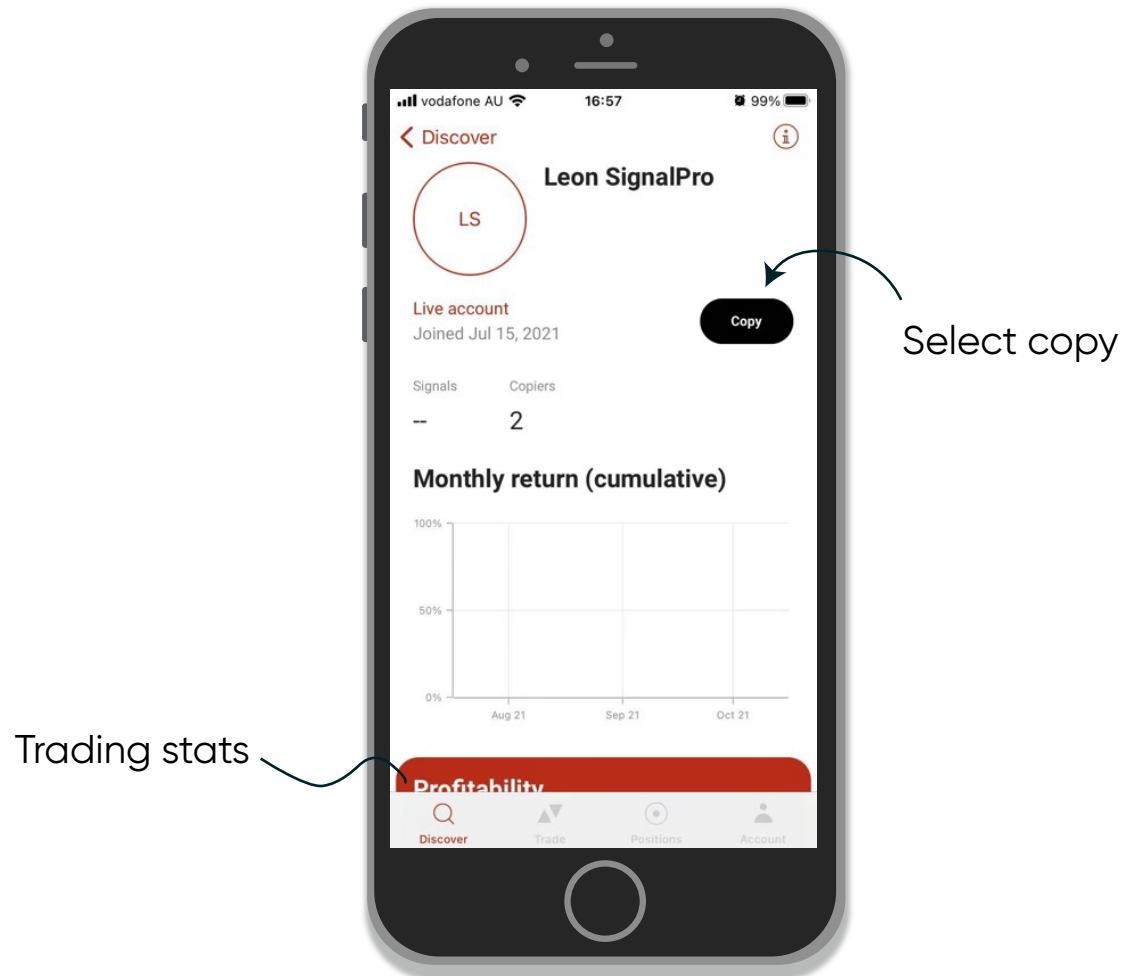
vodafone AU 16:57 99%

Discover

Leon SignalPro

LS

Live account
Joined Jul 15, 2021

Copy

Select copy

Signals Copiers
-- 2

Monthly return (cumulative)

100%
50%
0%
Aug 21 Sep 21 Oct 21

Trading stats

Profitability

Discover Trade Positions Account